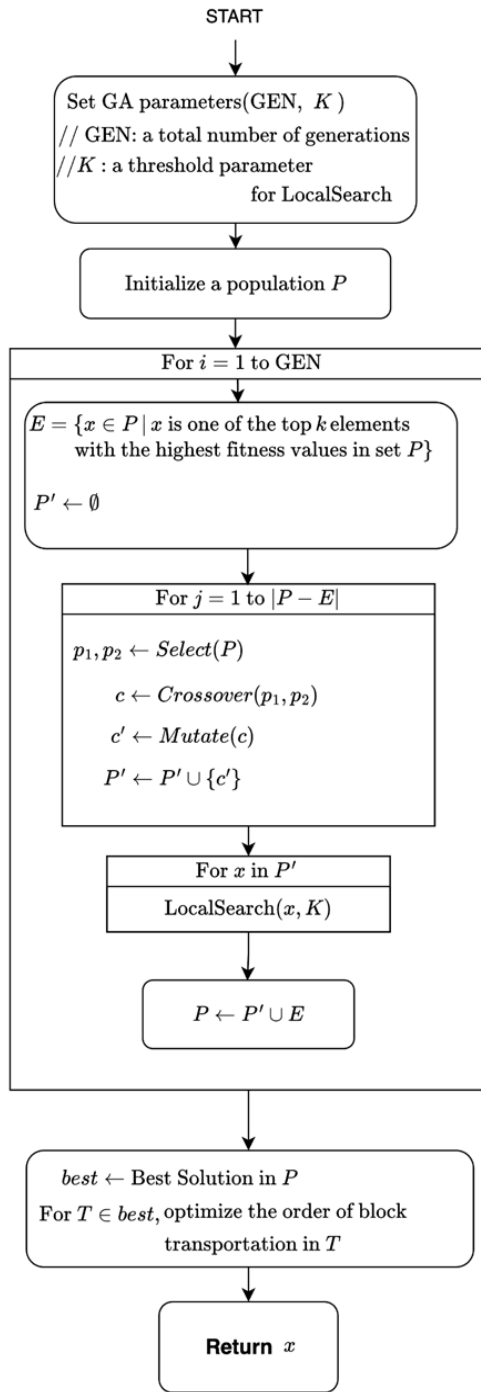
START

Set GA parameters(GEN, $K$ )
// GEN: a total number of generations
//$K$ : a threshold parameter for LocalSearch

Initialize a population $P$

For $i = 1$ to GEN

$E = \{x \in P \mid x$ is one of the top $k$ elements with the highest fitness values in set $P\}$

$P' \leftarrow \emptyset$

For $j = 1$ to $|P - E|$

$p_1, p_2 \leftarrow Select(P)$

$c \leftarrow Crossover(p_1, p_2)$

$c' \leftarrow Mutate(c)$

$P' \leftarrow P' \cup \{c'\}$

For $x$ in $P'$

LocalSearch$(x, K)$

$P \leftarrow P' \cup E$

$best \leftarrow$ Best Solution in $P$

For $T \in best$, optimize the order of block transportation in $T$

Return $x$